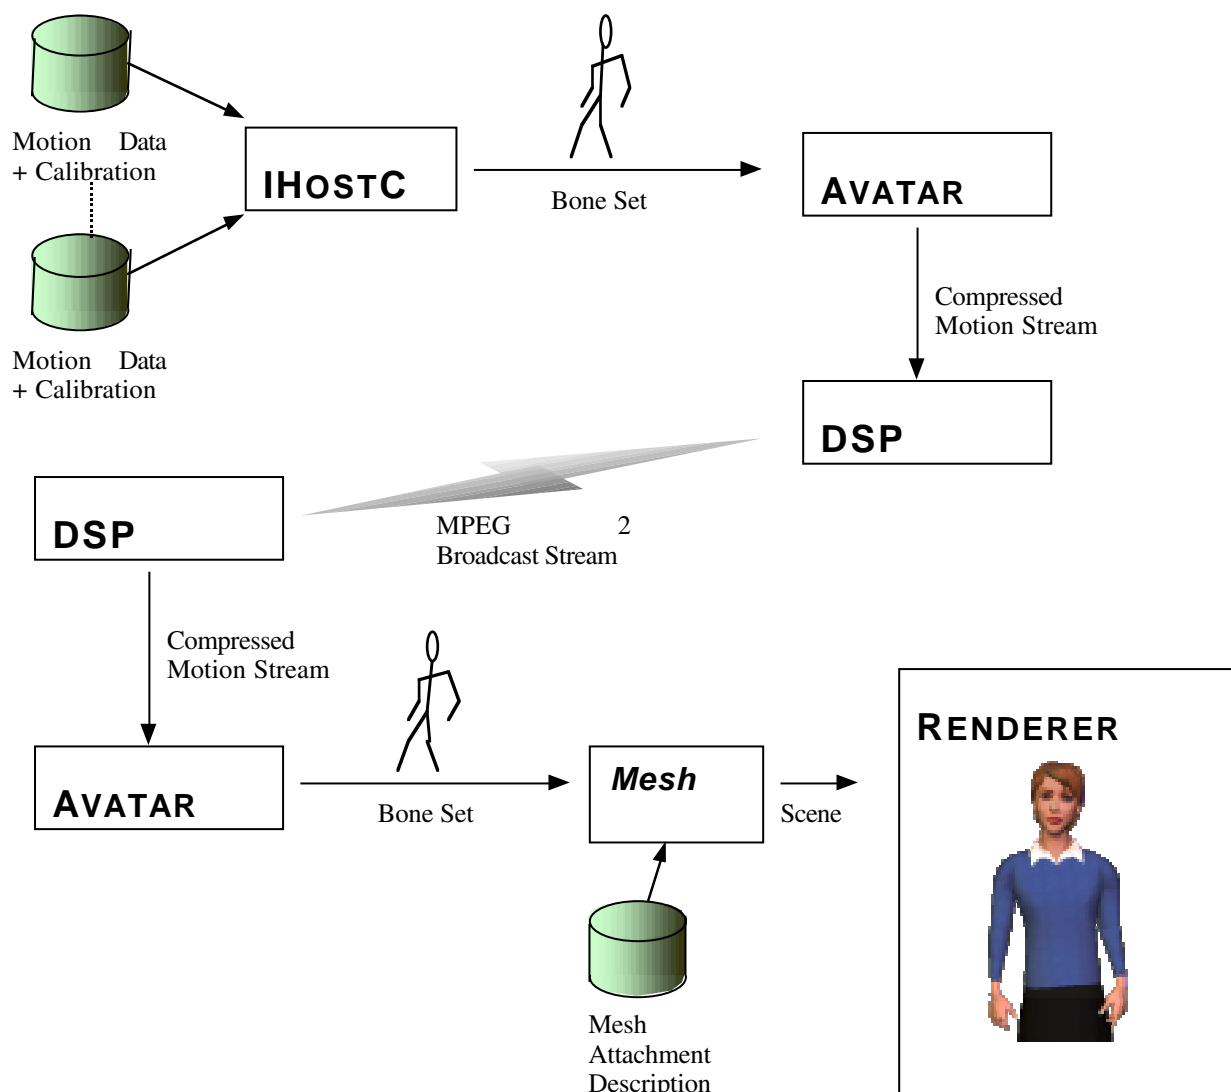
Motion Data + Calibration

IHOSTC

Bone Set

AVATAR

Motion Data + Calibration

Compressed Motion Stream

DSP

DSP

MPEG 2 Broadcast Stream

Compressed Motion Stream

RENDERER

AVATAR

Bone Set

Mesh

Scene

Mesh Attachment Description